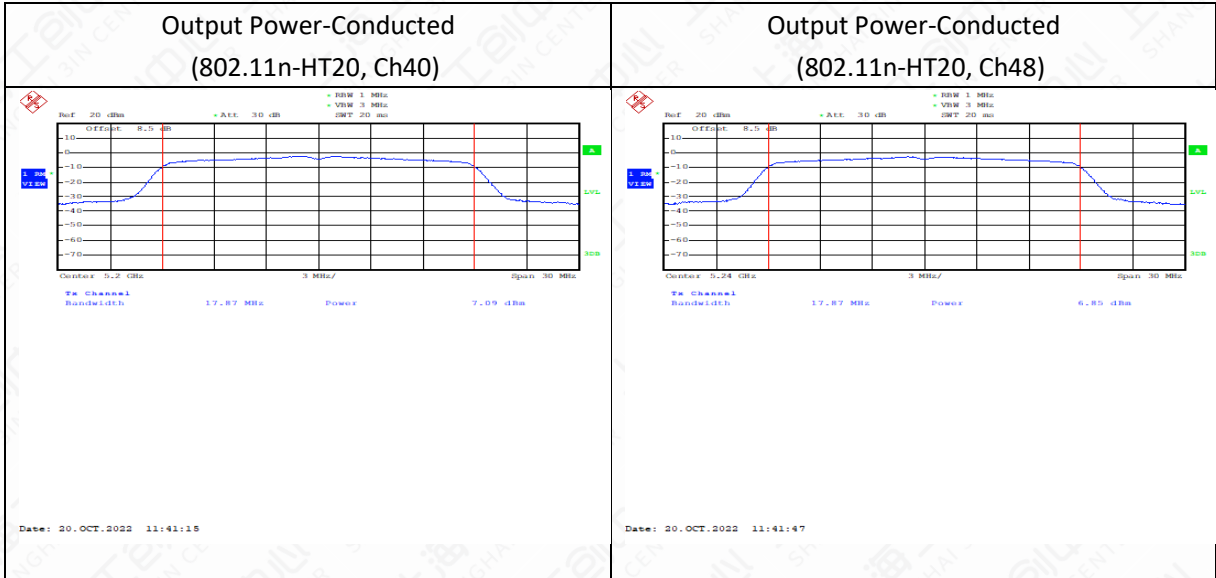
| Output Power-Conducted (802.11n-HT20, Ch40) | Output Power-Conducted (802.11n-HT20, Ch48) |
|---|---|

Ref 20 dBm
* Att 30 dB
* RBW 1 MHz
* VBW 3 MHz
SWT 20 ms
Offset 8.5 dB
10
0
-10
-20
-30
-40
-50
-60
-70
1 RM *
VIEW
A
LVL
3DB
Center 5.2 GHz
3 MHz/
Span 30 MHz
Tx Channel
Bandwidth 17.87 MHz
Power 7.09 dBm

Date: 20.OCT.2022 11:41:15

Ref 20 dBm
* Att 30 dB
* RBW 1 MHz
* VBW 3 MHz
SWT 20 ms
Offset 8.5 dB
10
0
-10
-20
-30
-40
-50
-60
-70
1 RM *
VIEW
A
LVL
3DB
Center 5.24 GHz
3 MHz/
Span 30 MHz
Tx Channel
Bandwidth 17.87 MHz
Power 6.85 dBm

Date: 20.OCT.2022 11:41:47